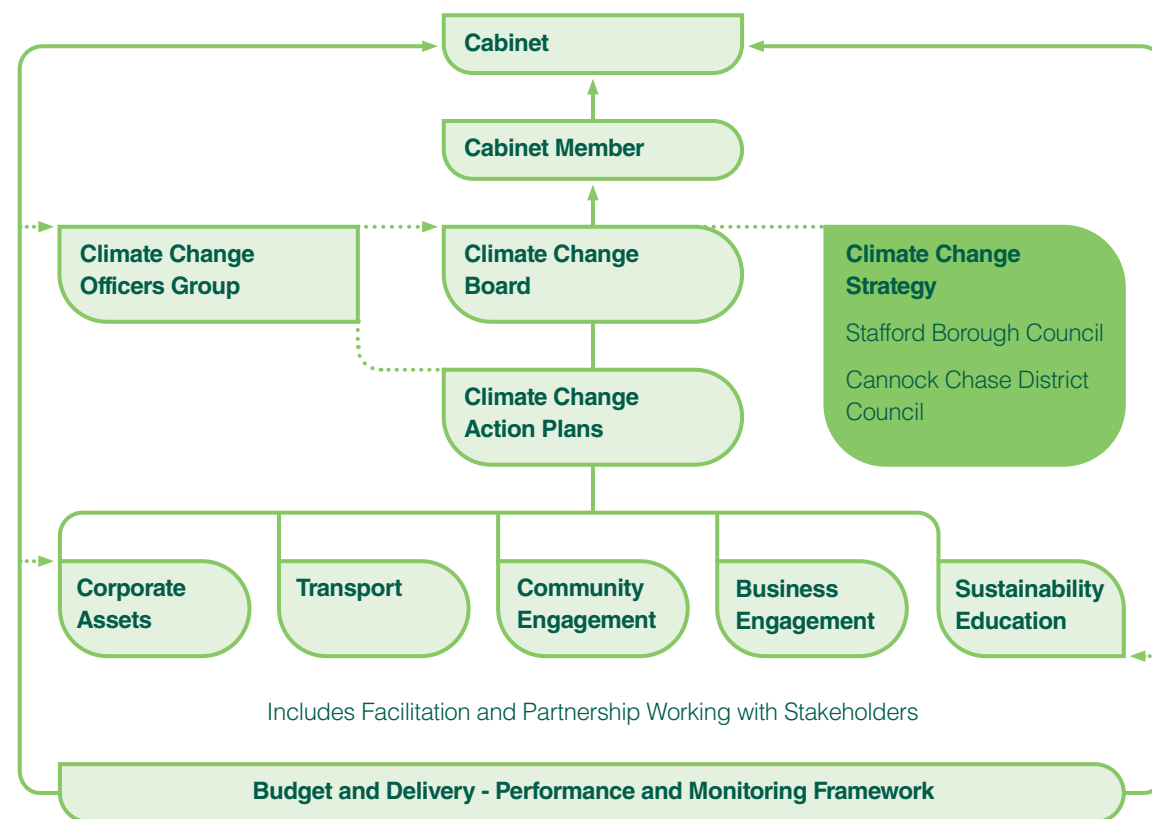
Cabinet

Cabinet Member

Climate Change Officers Group

Climate Change Board

Climate Change Strategy

Stafford Borough Council

Cannock Chase District Council

Climate Change Action Plans

Corporate Assets

Transport

Community Engagement

Business Engagement

Sustainability Education

Includes Facilitation and Partnership Working with Stakeholders

Budget and Delivery - Performance and Monitoring Framework